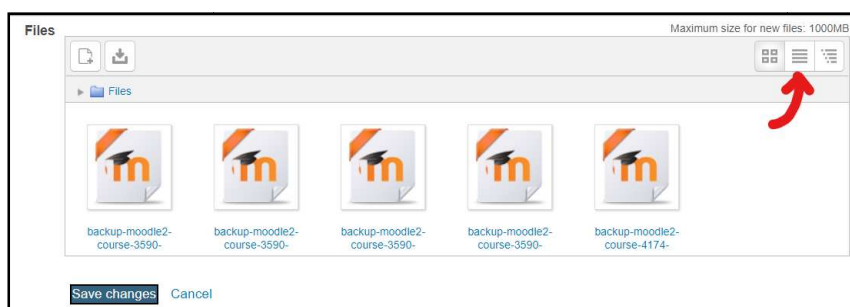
Files

Maximum size for new files: 1000MB

Files

backup-moodle2-course-3590-

backup-moodle2-course-3590-

backup-moodle2-course-3590-

backup-moodle2-course-3590-

backup-moodle2-course-4174-

Save changes Cancel